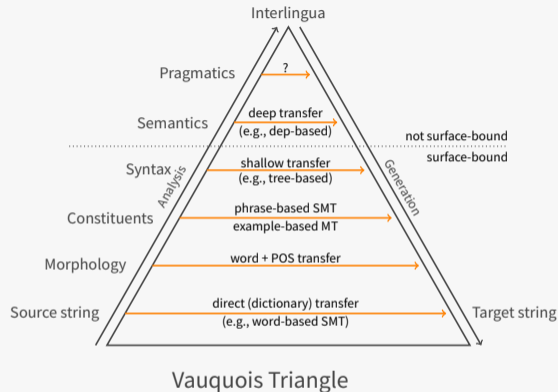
Interlingua

Pragmatics

?

Semantics

deep transfer
(e.g., dep-based)

not surface-bound

surface-bound

Syntax

shallow transfer
(e.g., tree-based)

Analysis

Generation

Constituents

phrase-based SMT
example-based MT

Morphology

word + POS transfer

Source string

direct (dictionary) transfer
(e.g., word-based SMT)

Target string

Vauquois Triangle